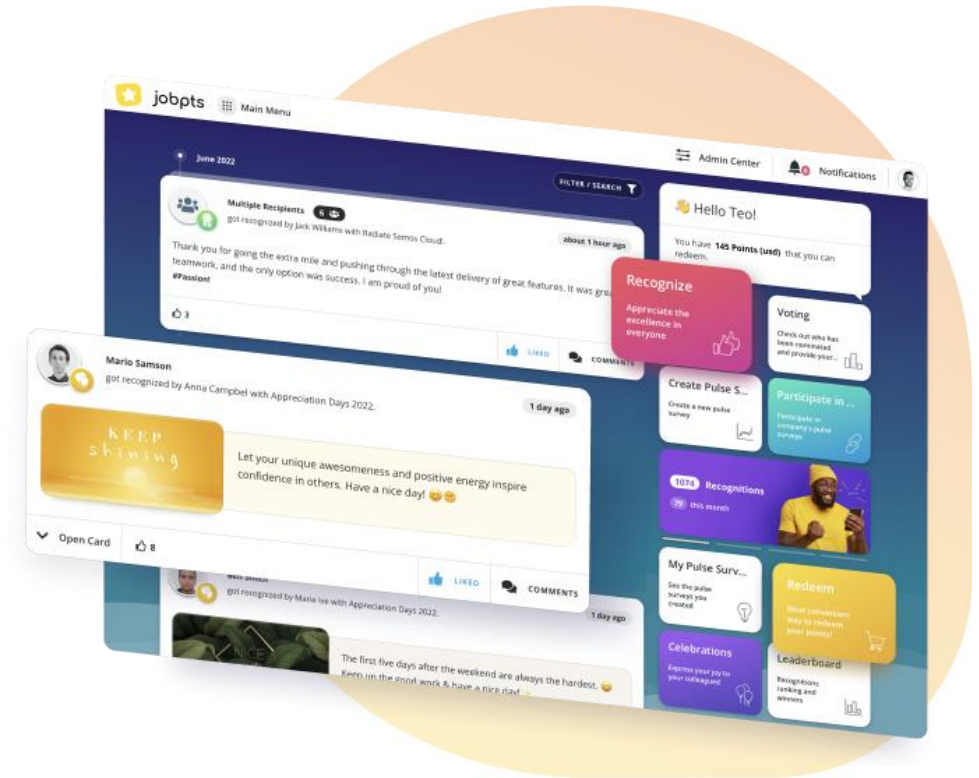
jobpts Main Menu

June 2022

Admin Center Notifications

FILTER / SEARCH

Multiple Recipients 6
got recognized by Jack Williams with Radiate Somos Cloud.
about 1 hour ago

Thank you for going the extra mile and pushing through the latest delivery of great features. It was grea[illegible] teamwork, and the only option was success. I am proud of you! #Passion!

3

LIKED COMMENTS

Hello Teo!

You have 145 Points (usd) that you can redeem.

Recognize
Appreciate the excellence in everyone

Voting
Check out who has been nominated and provide your...

Mario Samson
got recognized by Anna Campbel with Appreciation Days 2022.
1 day ago

KEEP shining

Let your unique awesomeness and positive energy inspire confidence in others. Have a nice day! 😊😊

Open Card 8

LIKED COMMENTS

Create Pulse S...
Create a new pulse survey

Participate in ...
Participate in company's pulse surveys

1074 Recognitions
79 this month

My Pulse Surv...
See the pulse surveys you created

Redeem
Most convenient way to redeem your points!

Celebrations
Express your joy to your colleague!

Leaderboard
Recognitions ranking and winners

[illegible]
got recognized by Maria Ive with Appreciation Days 2022.
1 day ago

The first five days after the weekend are always the hardest. Keep up the good work & have a nice day!